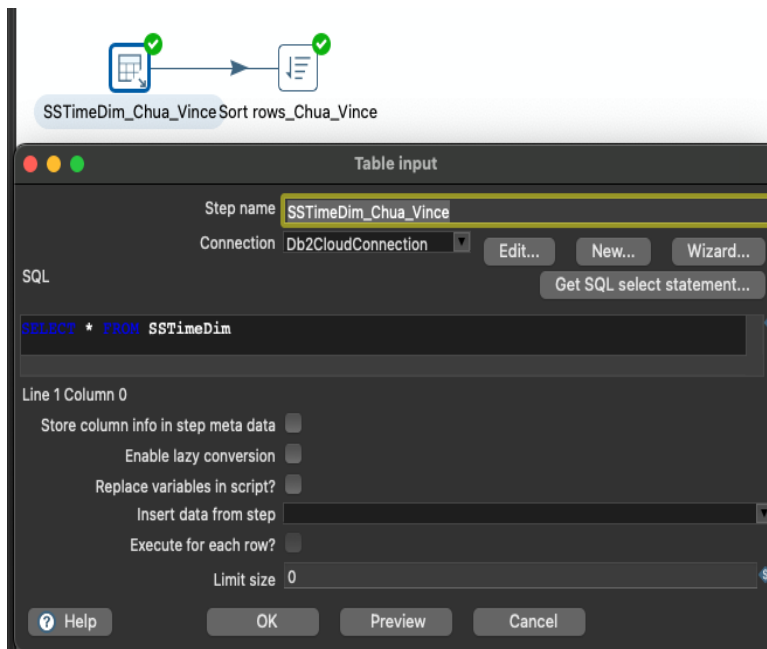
SSTimeDim_Chua_Vince
Sort rows_Chua_Vince

Table input

Step name SSTimeDim_Chua_Vince
Connection Db2CloudConnection
Edit...
New...
Wizard...
SQL
Get SQL select statement...

SELECT * FROM SSTimeDim

Line 1 Column 0
Store column info in step meta data
Enable lazy conversion
Replace variables in script?
Insert data from step
Execute for each row?
Limit size 0

Help
OK
Preview
Cancel